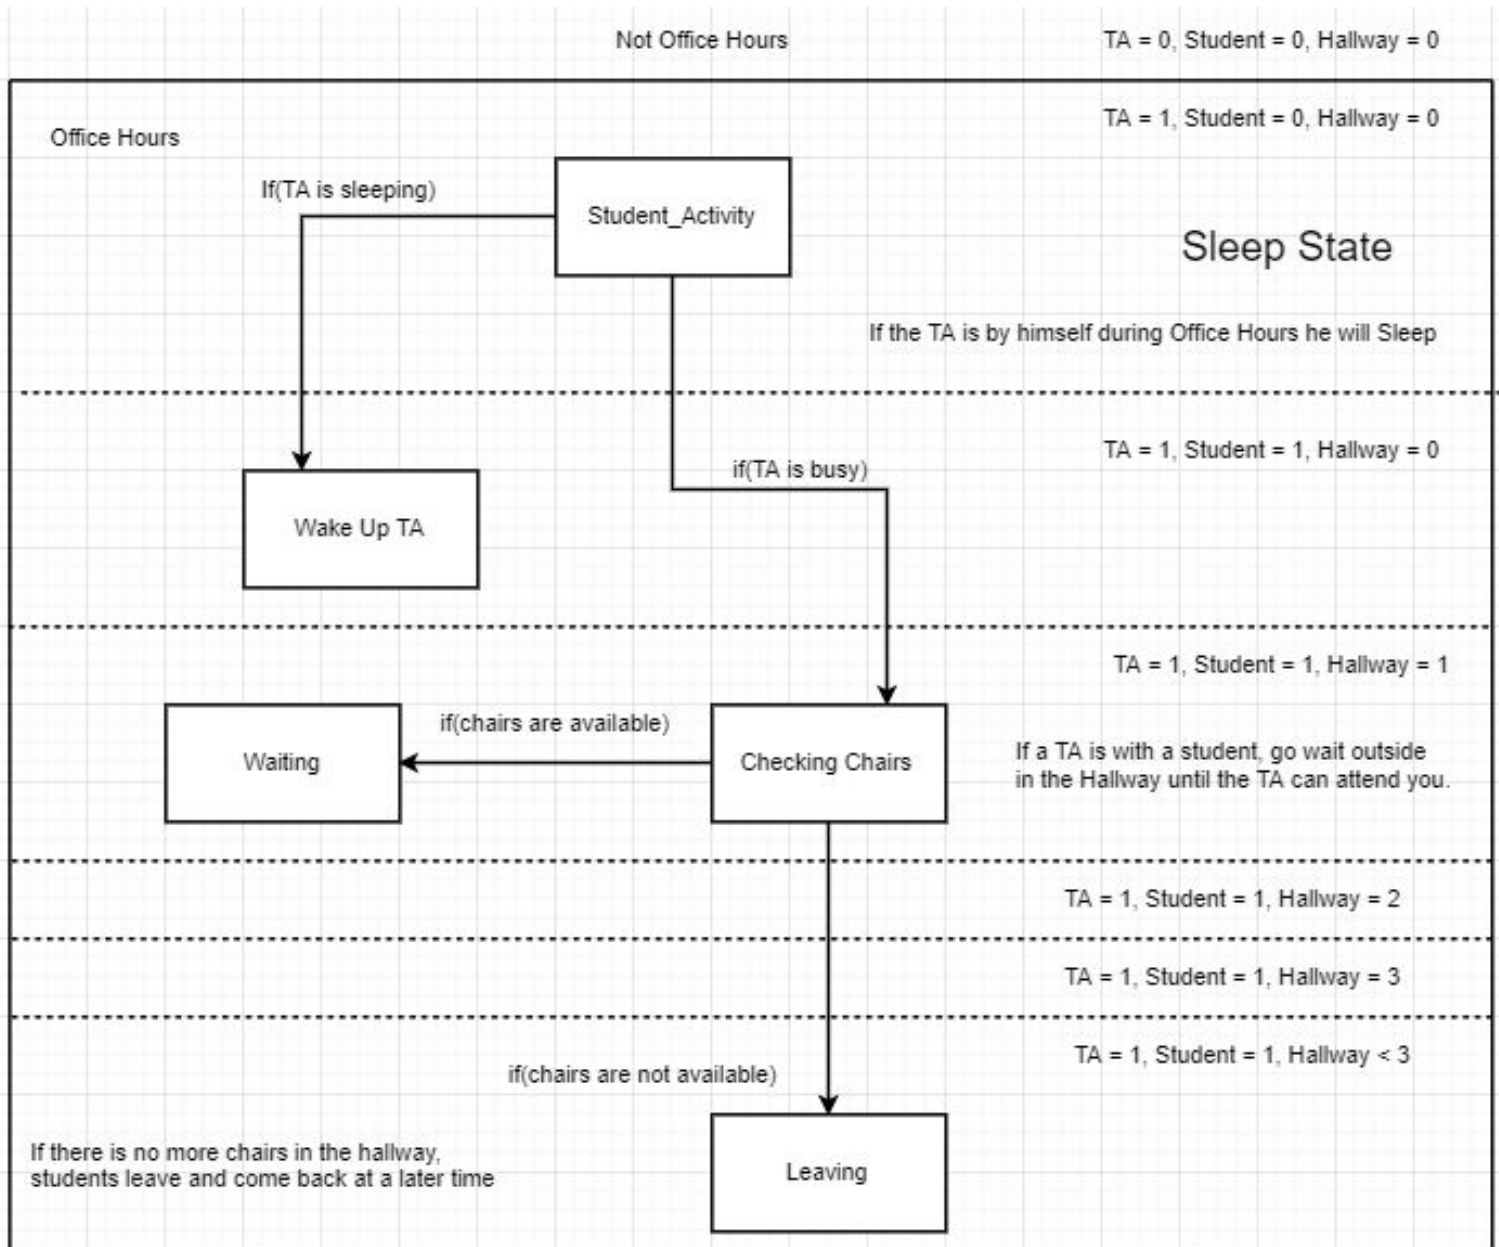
Not Office Hours

TA = 0, Student = 0, Hallway = 0

Office Hours

TA = 1, Student = 0, Hallway = 0

If(TA is sleeping)

Student_Activity

Sleep State

If the TA is by himself during Office Hours he will Sleep

TA = 1, Student = 1, Hallway = 0

if(TA is busy)

Wake Up TA

TA = 1, Student = 1, Hallway = 1

if(chairs are available)

Waiting

Checking Chairs

If a TA is with a student, go wait outside in the Hallway until the TA can attend you.

TA = 1, Student = 1, Hallway = 2

TA = 1, Student = 1, Hallway = 3

TA = 1, Student = 1, Hallway < 3

if(chairs are not available)

If there is no more chairs in the hallway, students leave and come back at a later time

Leaving